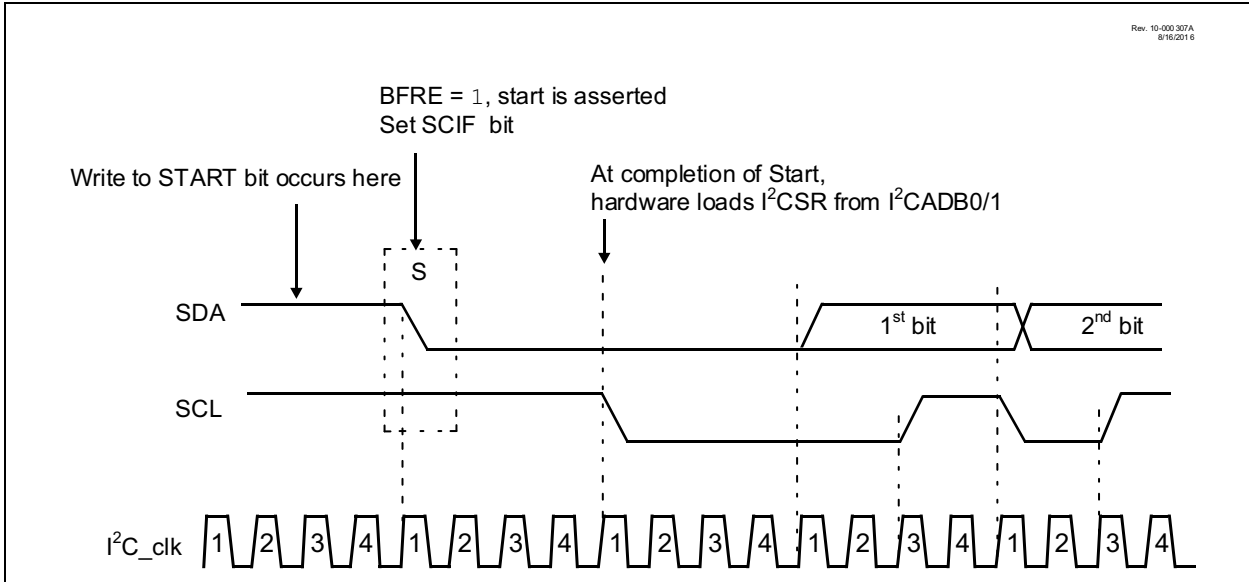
Rev. 10-000 307A
8/16/2016

BFRE = 1, start is asserted
Set SCIF bit

Write to START bit occurs here

At completion of Start, hardware loads I$^2$CSR from I$^2$CADB0/1

S

SDA

1$^{st}$ bit

2$^{nd}$ bit

SCL

I$^2$C_clk 1 2 3 4 1 2 3 4 1 2 3 4 1 2 3 4 1 2 3 4